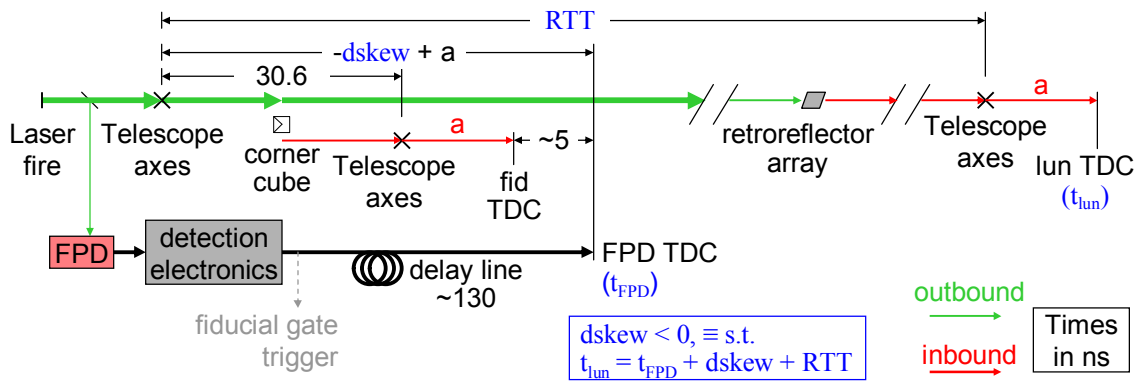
RTT

-dskew + a

30.6

a

~5

a

Laser fire

Telescope axes

corner cube

Telescope axes

fid TDC

retroreflector array

Telescope axes

lun TDC ($t_{lun}$)

FPD

detection electronics

delay line ~130

FPD TDC ($t_{FPD}$)

fiducial gate trigger

dskew < 0, ≡ s.t.
$t_{lun} = t_{FPD} + dskew + RTT$

outbound

inbound

Times in ns